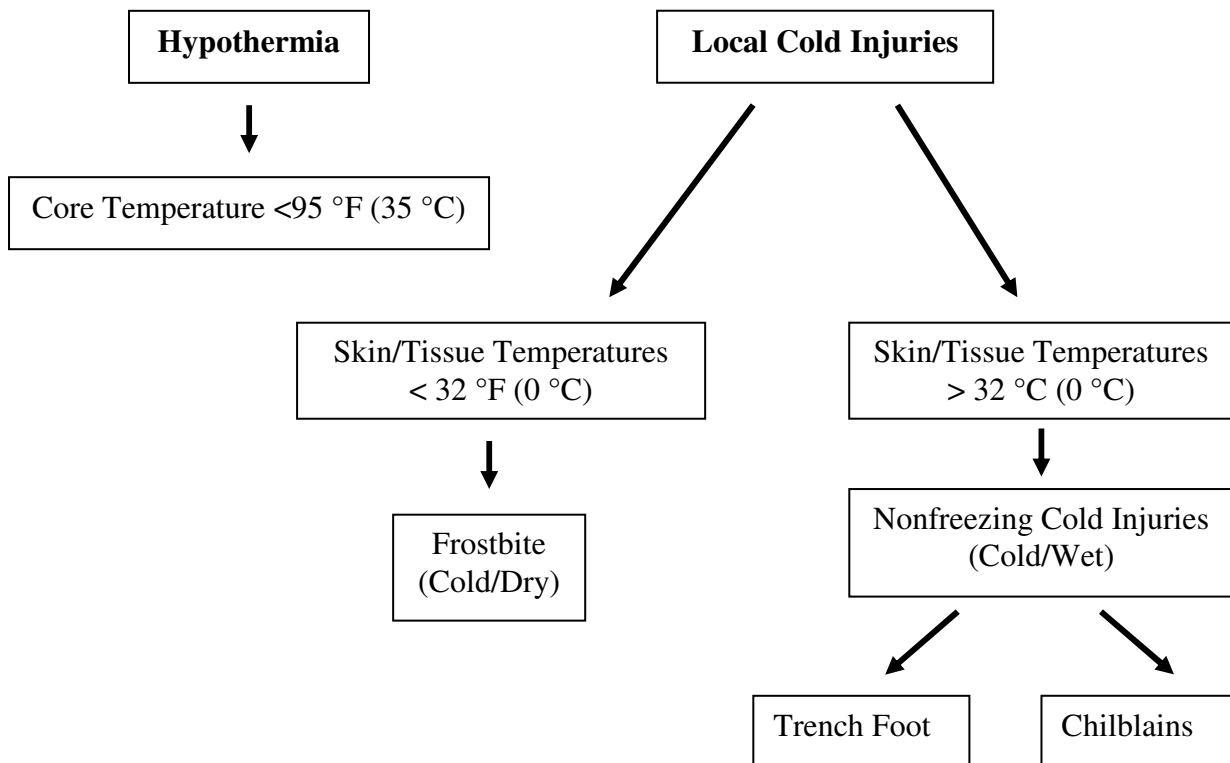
**Hypothermia**

Core Temperature <95 °F (35 °C)

**Local Cold Injuries**

Skin/Tissue Temperatures < 32 °F (0 °C)

Frostbite (Cold/Dry)

Skin/Tissue Temperatures > 32 °C (0 °C)

Nonfreezing Cold Injuries (Cold/Wet)

Trench Foot

Chilblains